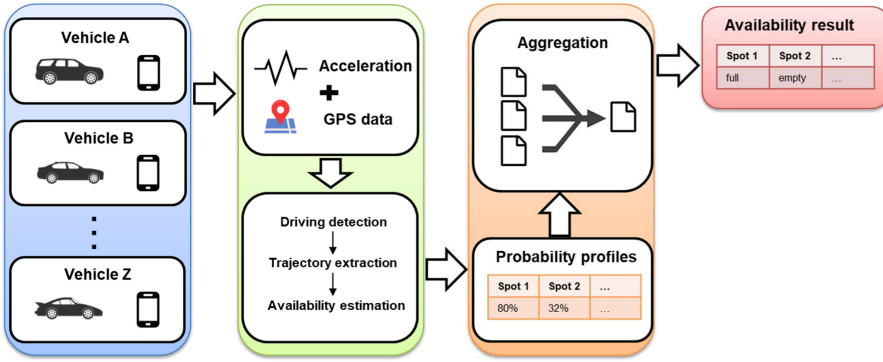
Vehicle A

Vehicle B

⋮

Vehicle Z

Acceleration
+
GPS data

Driving detection
Trajectory extraction
Availability estimation

Aggregation

Probability profiles

| Spot 1 | Spot 2 | … |
|---|---|---|
| 80% | 32% | … |

Availability result

| Spot 1 | Spot 2 | … |
|---|---|---|
| full | empty | … |